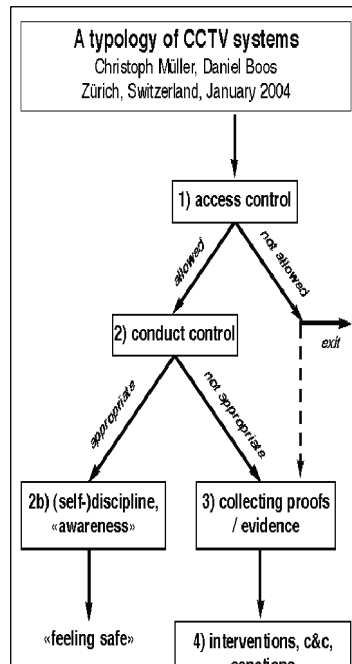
A typology of CCTV systems
Christoph Müller, Daniel Boos
Zürich, Switzerland, January 2004

1) access control

allowed

not allowed

exit

2) conduct control

appropriate

not appropriate

2b) (self-)discipline, «awareness»

3) collecting proofs / evidence

«feeling safe»

4) interventions, c&c, sanctions